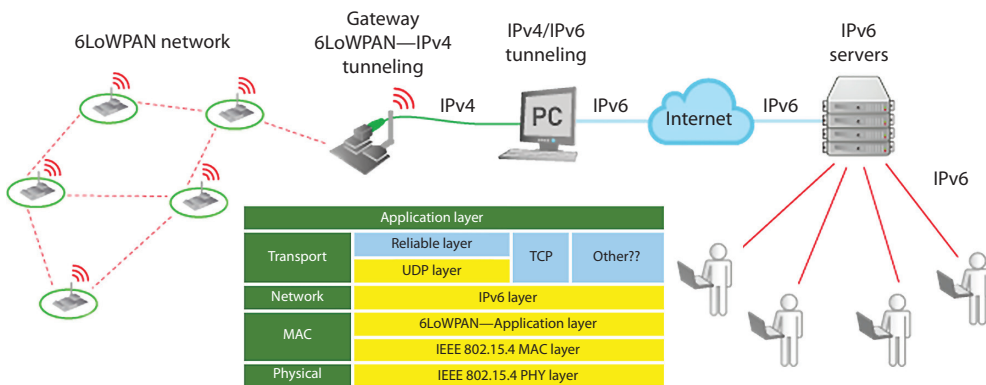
6LoWPAN network

Gateway
6LoWPAN—IPv4
tunneling

IPv4/IPv6
tunneling

IPv6
servers

IPv4

PC

IPv6

Internet

IPv6

IPv6

| Application layer | | | |
|---|---|---|---|
| Transport | Reliable layer | TCP | Other?? |
| | UDP layer | | |
| Network | IPv6 layer | | |
| MAC | 6LoWPAN—Application layer | | |
| | IEEE 802.15.4 MAC layer | | |
| Physical | IEEE 802.15.4 PHY layer | | |